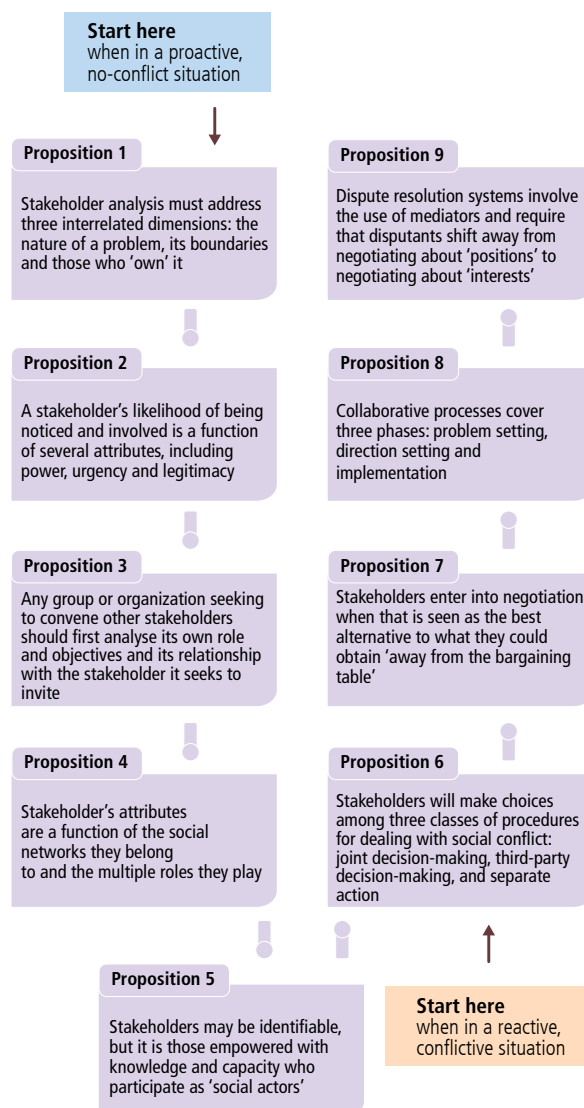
**Start here**
when in a proactive, no-conflict situation

**Proposition 1**

Stakeholder analysis must address three interrelated dimensions: the nature of a problem, its boundaries and those who 'own' it

**Proposition 2**

A stakeholder's likelihood of being noticed and involved is a function of several attributes, including power, urgency and legitimacy

**Proposition 3**

Any group or organization seeking to convene other stakeholders should first analyse its own role and objectives and its relationship with the stakeholder it seeks to invite

**Proposition 4**

Stakeholder's attributes are a function of the social networks they belong to and the multiple roles they play

**Proposition 5**

Stakeholders may be identifiable, but it is those empowered with knowledge and capacity who participate as 'social actors'

**Proposition 9**

Dispute resolution systems involve the use of mediators and require that disputants shift away from negotiating about 'positions' to negotiating about 'interests'

**Proposition 8**

Collaborative processes cover three phases: problem setting, direction setting and implementation

**Proposition 7**

Stakeholders enter into negotiation when that is seen as the best alternative to what they could obtain 'away from the bargaining table'

**Proposition 6**

Stakeholders will make choices among three classes of procedures for dealing with social conflict: joint decision-making, third-party decision-making, and separate action

**Start here**
when in a reactive, conflictive situation